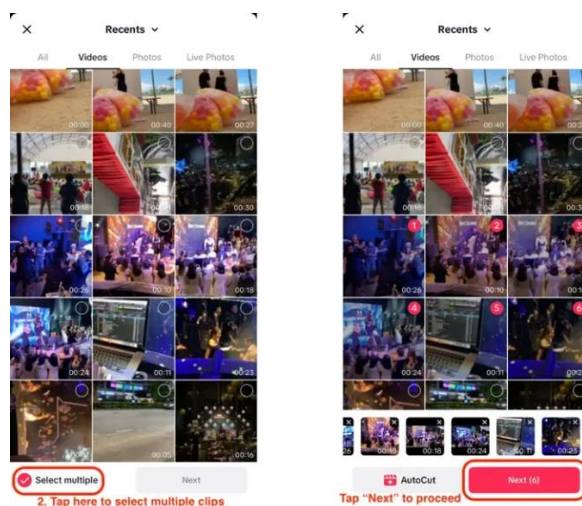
Recents

All Videos Photos Live Photos

00:30 00:40 00:27
00:18 00:30
00:26 00:10 00:18
00:24 00:11 00:23
00:05 00:16

Select multiple

Next

2. Tap here to select multiple clips

Recents

All Videos Photos Live Photos

00:30 00:40
00:18
1 2
00:26 00:10
4 5 6
00:24 00:11

26 00:18 00:24 00:23

AutoCut

Next (6)

Tap "Next" to proceed